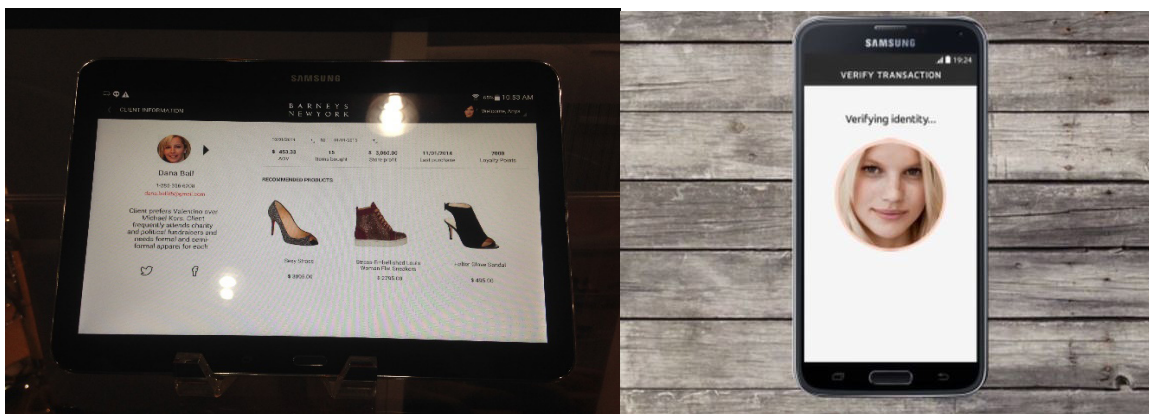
SAMSUNG

CLIENT INFORMATION

BARNEYS NEW YORK

10:53 AM

Dana Ball

$ 453.33
AOV

15
Items bought

$ 3,060.00
Store point

11/01/2014
Last purchase

2000
Loyalty Points

RECOMMENDED PRODUCTS

Client prefers Valentino over Michael Kors. Client frequently attends charity and political fundraisers and needs formal and semi-formal apparel for each

Sexy Shoes
$ 3950.00

$ 2765.00

Lottie Glove Sandal
$ 495.00

SAMSUNG

19:24

VERIFY TRANSACTION

Verifying identity...